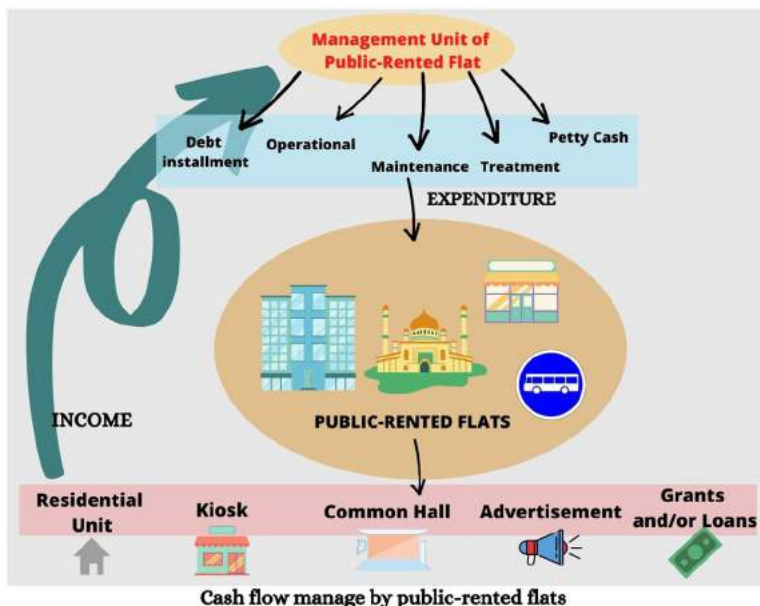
Management Unit of Public-Rented Flat

Debt installment

Operational

Maintenance

Treatment

Petty Cash

EXPENDITURE

PUBLIC-RENTED FLATS

INCOME

Residential Unit

Kiosk

Common Hall

Advertisement

Grants and/or Loans

Cash flow manage by public-rented flats